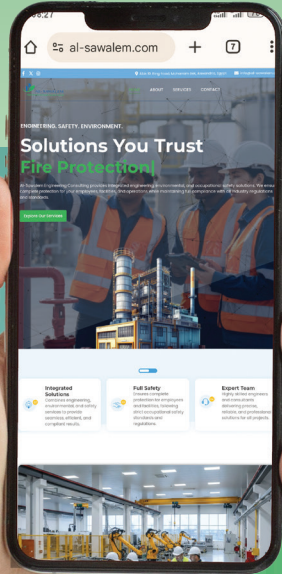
al-sawalem.com

7

ABOUT SERVICES CONTACT

ENGINEERING. SAFETY. ENVIRONMENT.

Solutions You Trust

Fire Protection|

Al-Sawalem Engineering Consulting provides integrated engineering, environmental, and occupational safety solutions. We ensure complete protection for your employees, facilities, and operations while maintaining full compliance with all industry regulations and standards.

Explore our Services

Integrated Solutions
Combining engineering, environmental, and safety services to provide seamless, efficient, and compliant results.

Full Safety
Ensures complete protection for employees and facilities, following strict occupational safety standards and regulations.

Expert Team
Highly skilled engineers and consultants delivering precise, reliable, and professional solutions for all projects.